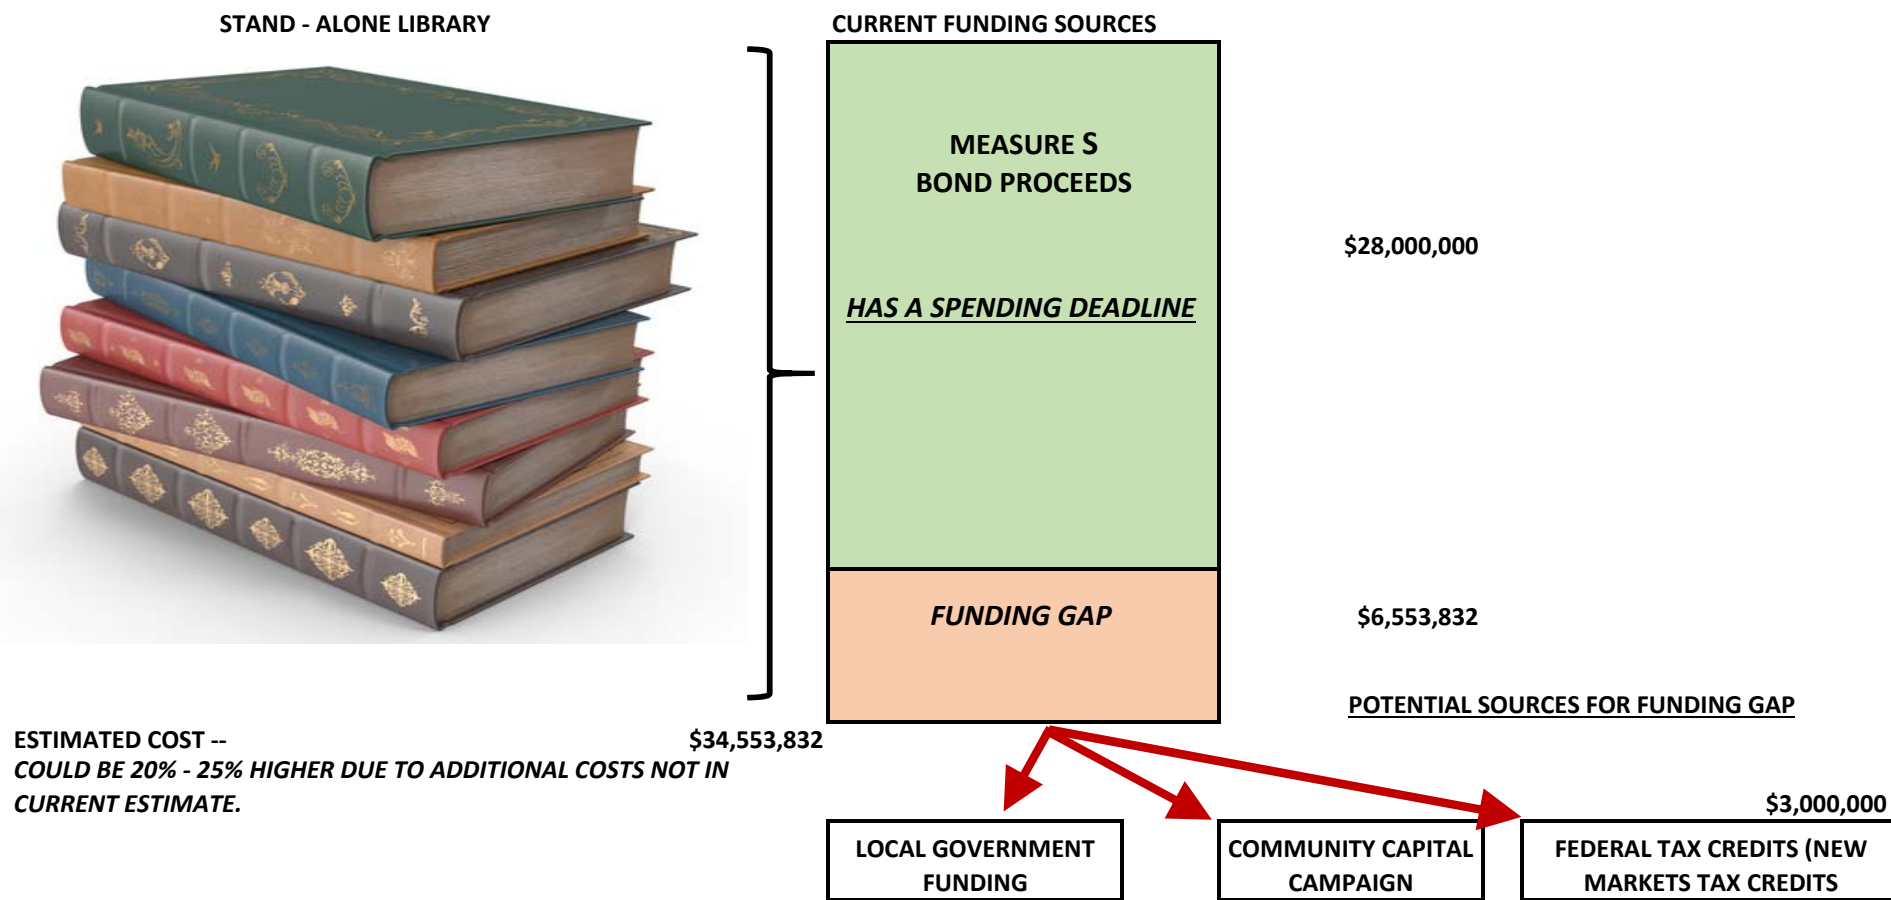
STAND - ALONE LIBRARY

CURRENT FUNDING SOURCES

MEASURE S
BOND PROCEEDS

HAS A SPENDING DEADLINE

$28,000,000

FUNDING GAP

$6,553,832

POTENTIAL SOURCES FOR FUNDING GAP

ESTIMATED COST -- $34,553,832
COULD BE 20% - 25% HIGHER DUE TO ADDITIONAL COSTS NOT IN CURRENT ESTIMATE.

$3,000,000

LOCAL GOVERNMENT FUNDING

COMMUNITY CAPITAL CAMPAIGN

FEDERAL TAX CREDITS (NEW MARKETS TAX CREDITS